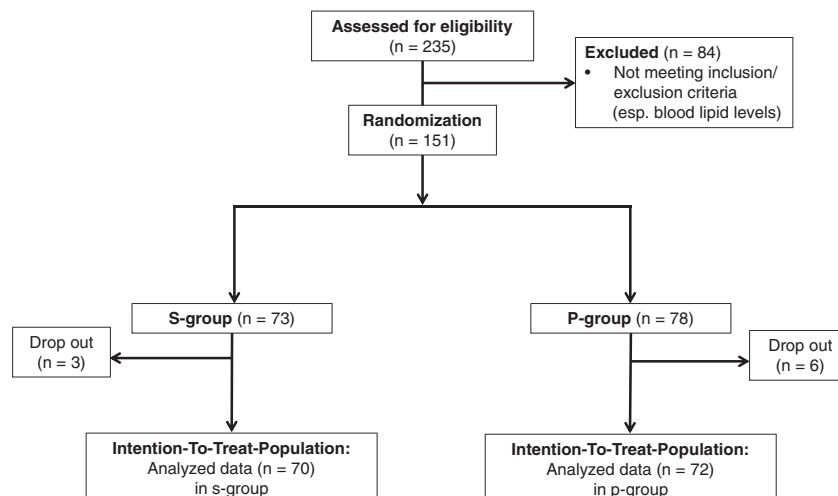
Assessed for eligibility
(n = 235)

Excluded (n = 84)
• Not meeting inclusion/ exclusion criteria (esp. blood lipid levels)

Randomization
(n = 151)

S-group (n = 73)

Drop out
(n = 3)

P-group (n = 78)

Drop out
(n = 6)

Intention-To-Treat-Population:
Analyzed data (n = 70)
in s-group

Intention-To-Treat-Population:
Analyzed data (n = 72)
in p-group